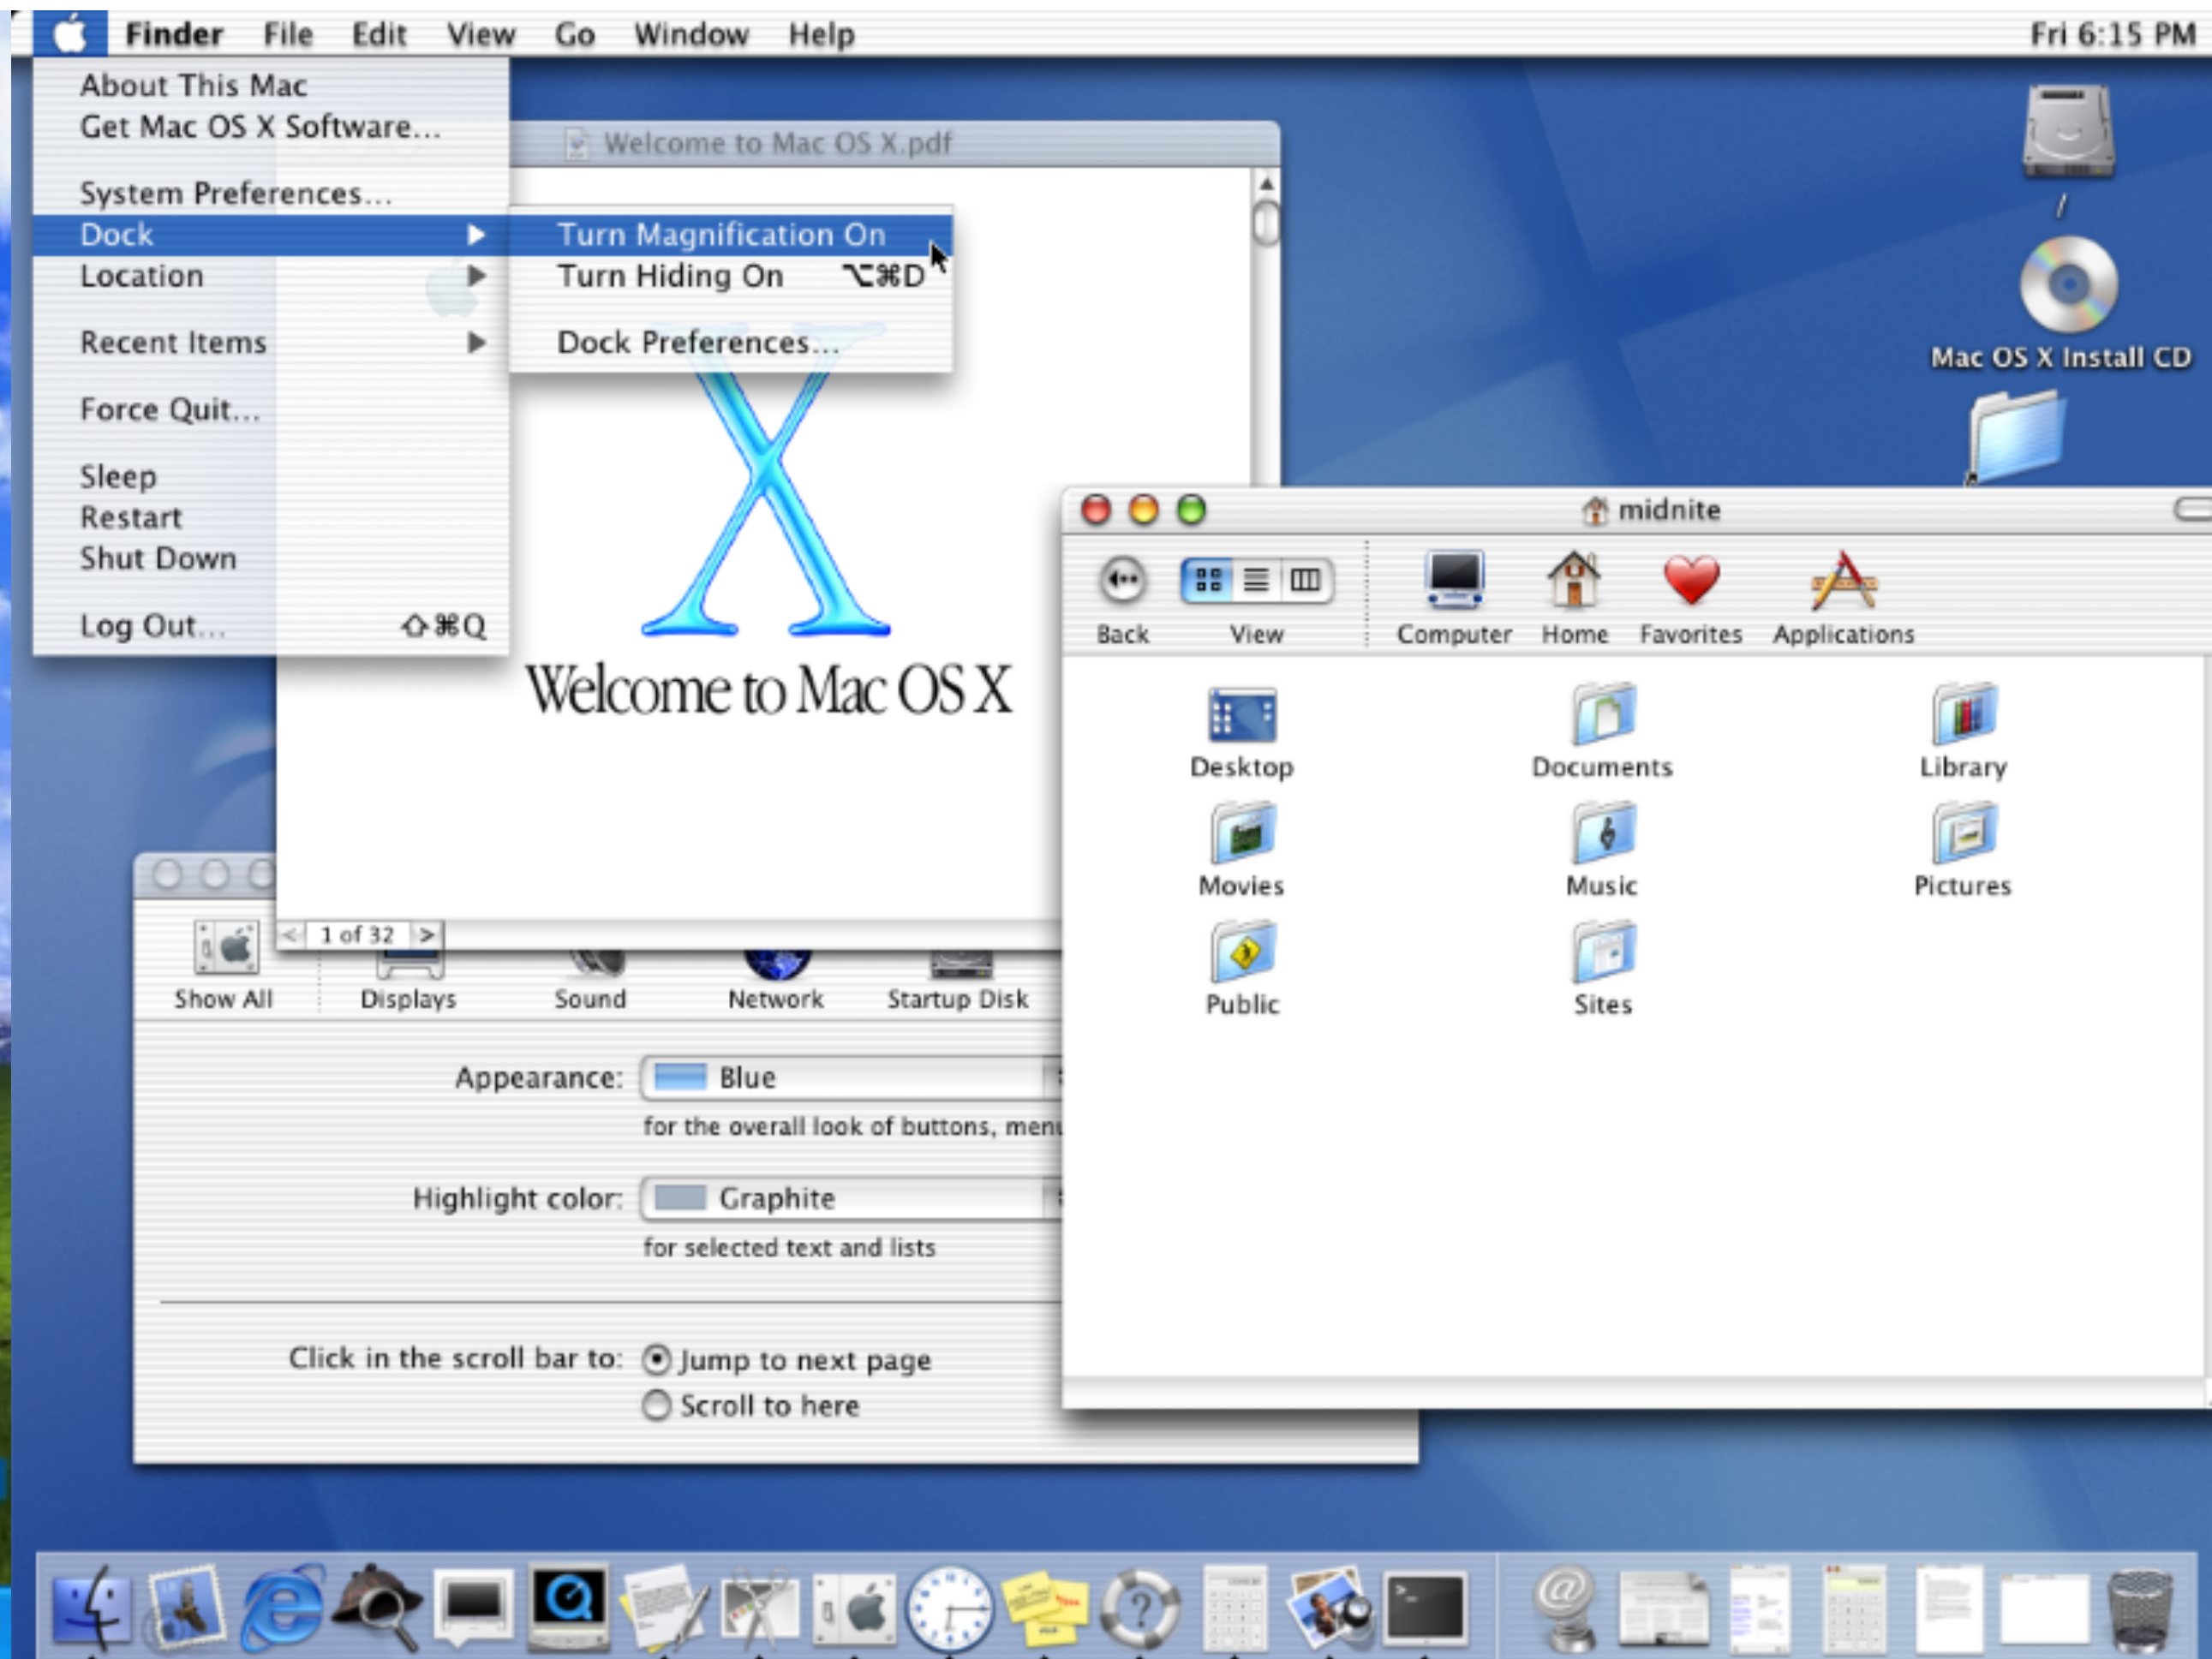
Finder File Edit View Go Window Help

Fri 6:15 PM

About This Mac
Get Mac OS X Software...

System Preferences...
Dock
Location

Recent Items

Force Quit...

Sleep
Restart
Shut Down

Log Out... ⇧⌘Q

Turn Magnification On
Turn Hiding On ⌥⌘D

Dock Preferences...

Welcome to Mac OS X.pdf

Welcome to Mac OS X

1 of 32

/

Mac OS X Install CD

midnite

Back View Computer Home Favorites Applications

Desktop Documents Library
Movies Music Pictures
Public Sites

Show All Displays Sound Network Startup Disk

Appearance: Blue
for the overall look of buttons, menu

Highlight color: Graphite
for selected text and lists

Click in the scroll bar to: Jump to next page
Scroll to here